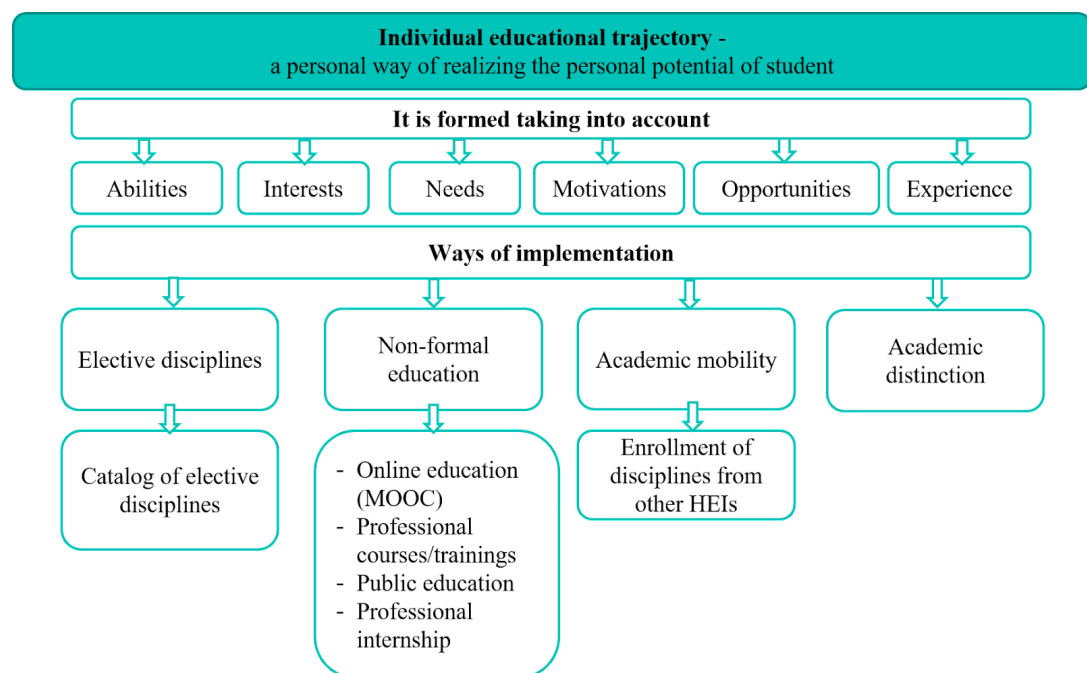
**Individual educational trajectory -**
a personal way of realizing the personal potential of student

**It is formed taking into account**

Abilities

Interests

Needs

Motivations

Opportunities

Experience

**Ways of implementation**

Elective disciplines

Catalog of elective disciplines

Non-formal education

- Online education (MOOC)
- Professional courses/trainings
- Public education
- Professional internship

Academic mobility

Enrollment of disciplines from other HEIs

Academic distinction